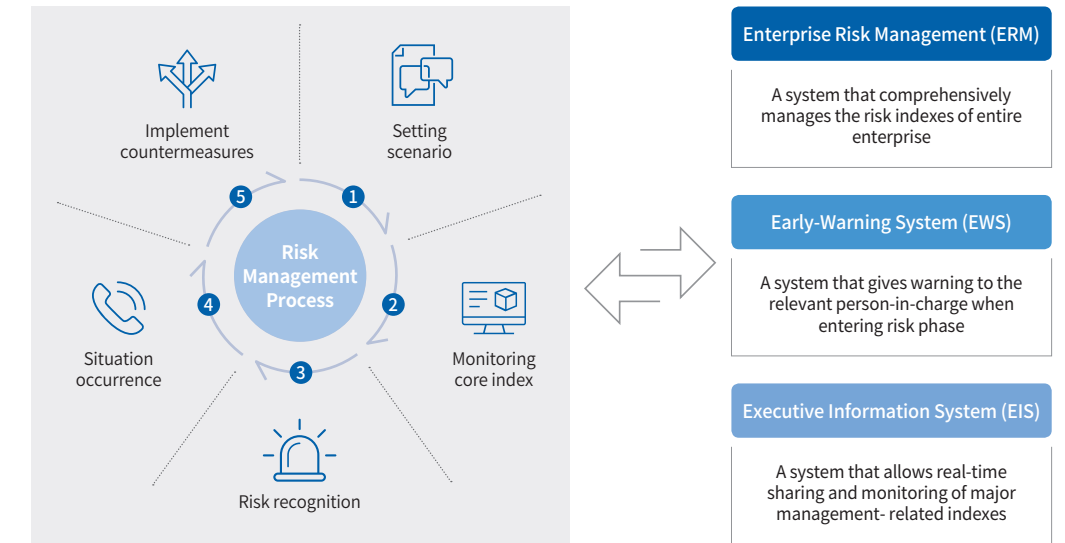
Implement countermeasures

Setting scenario

5

1

Risk Management Process

4

2

Situation occurrence

Monitoring core index

3

Risk recognition

Enterprise Risk Management (ERM)

A system that comprehensively manages the risk indexes of entire enterprise

Early-Warning System (EWS)

A system that gives warning to the relevant person-in-charge when entering risk phase

Executive Information System (EIS)

A system that allows real-time sharing and monitoring of major management- related indexes